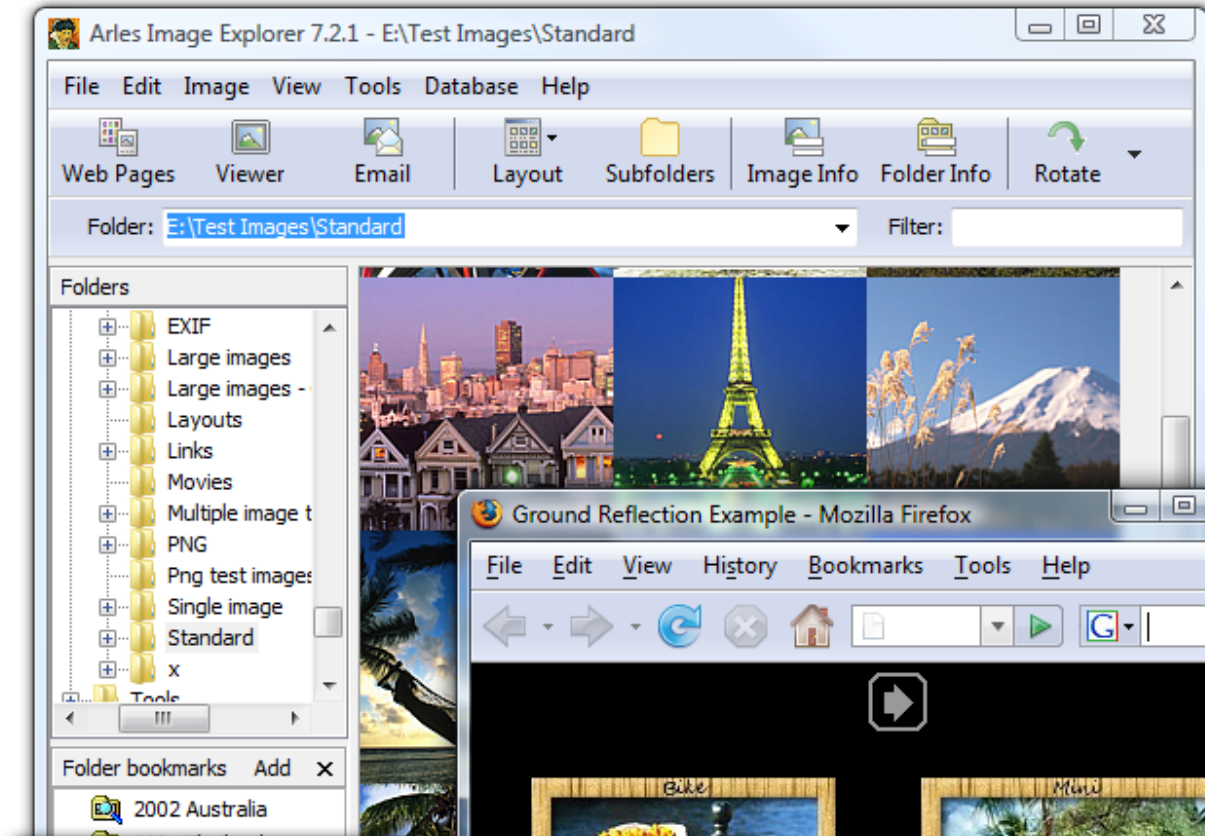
Arles Image Explorer 7.2.1 - E:\Test Images\Standard

File Edit Image View Tools Database Help

Web Pages Viewer Email Layout Subfolders Image Info Folder Info Rotate

Folder: E:\Test Images\Standard

Filter:

Folders

EXIF
Large images
Large images -
Layouts
Links
Movies
Multiple image t
PNG
Png test images
Single image
Standard
x
Tools

Folder bookmarks Add ×

2002 Australia

Ground Reflection Example - Mozilla Firefox

File Edit View History Bookmarks Tools Help

Bike

Mini